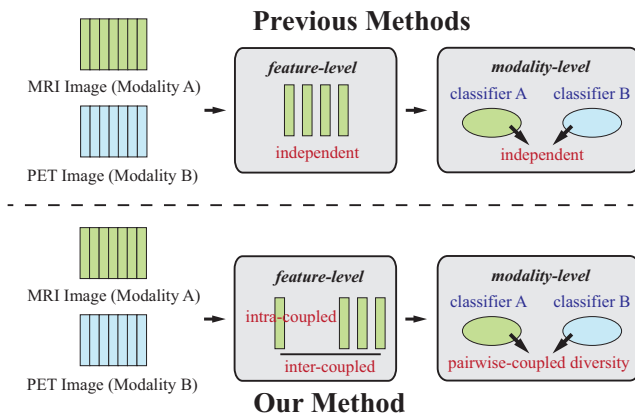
Previous Methods

MRI Image (Modality A)

PET Image (Modality B)

feature-level

independent

modality-level

classifier A

classifier B

independent

MRI Image (Modality A)

PET Image (Modality B)

feature-level

intra-coupled

inter-coupled

modality-level

classifier A

classifier B

pairwise-coupled diversity

Our Method